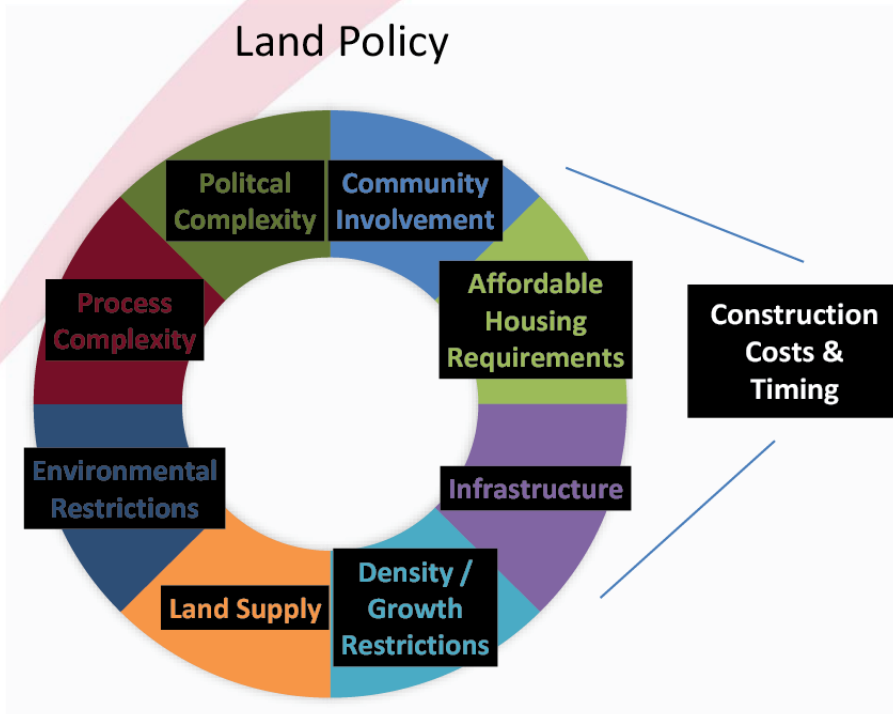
Land Policy

Politcal Complexity

Community Involvement

Affordable Housing Requirements

Infrastructure

Density / Growth Restrictions

Land Supply

Environmental Restrictions

Process Complexity

Construction Costs & Timing